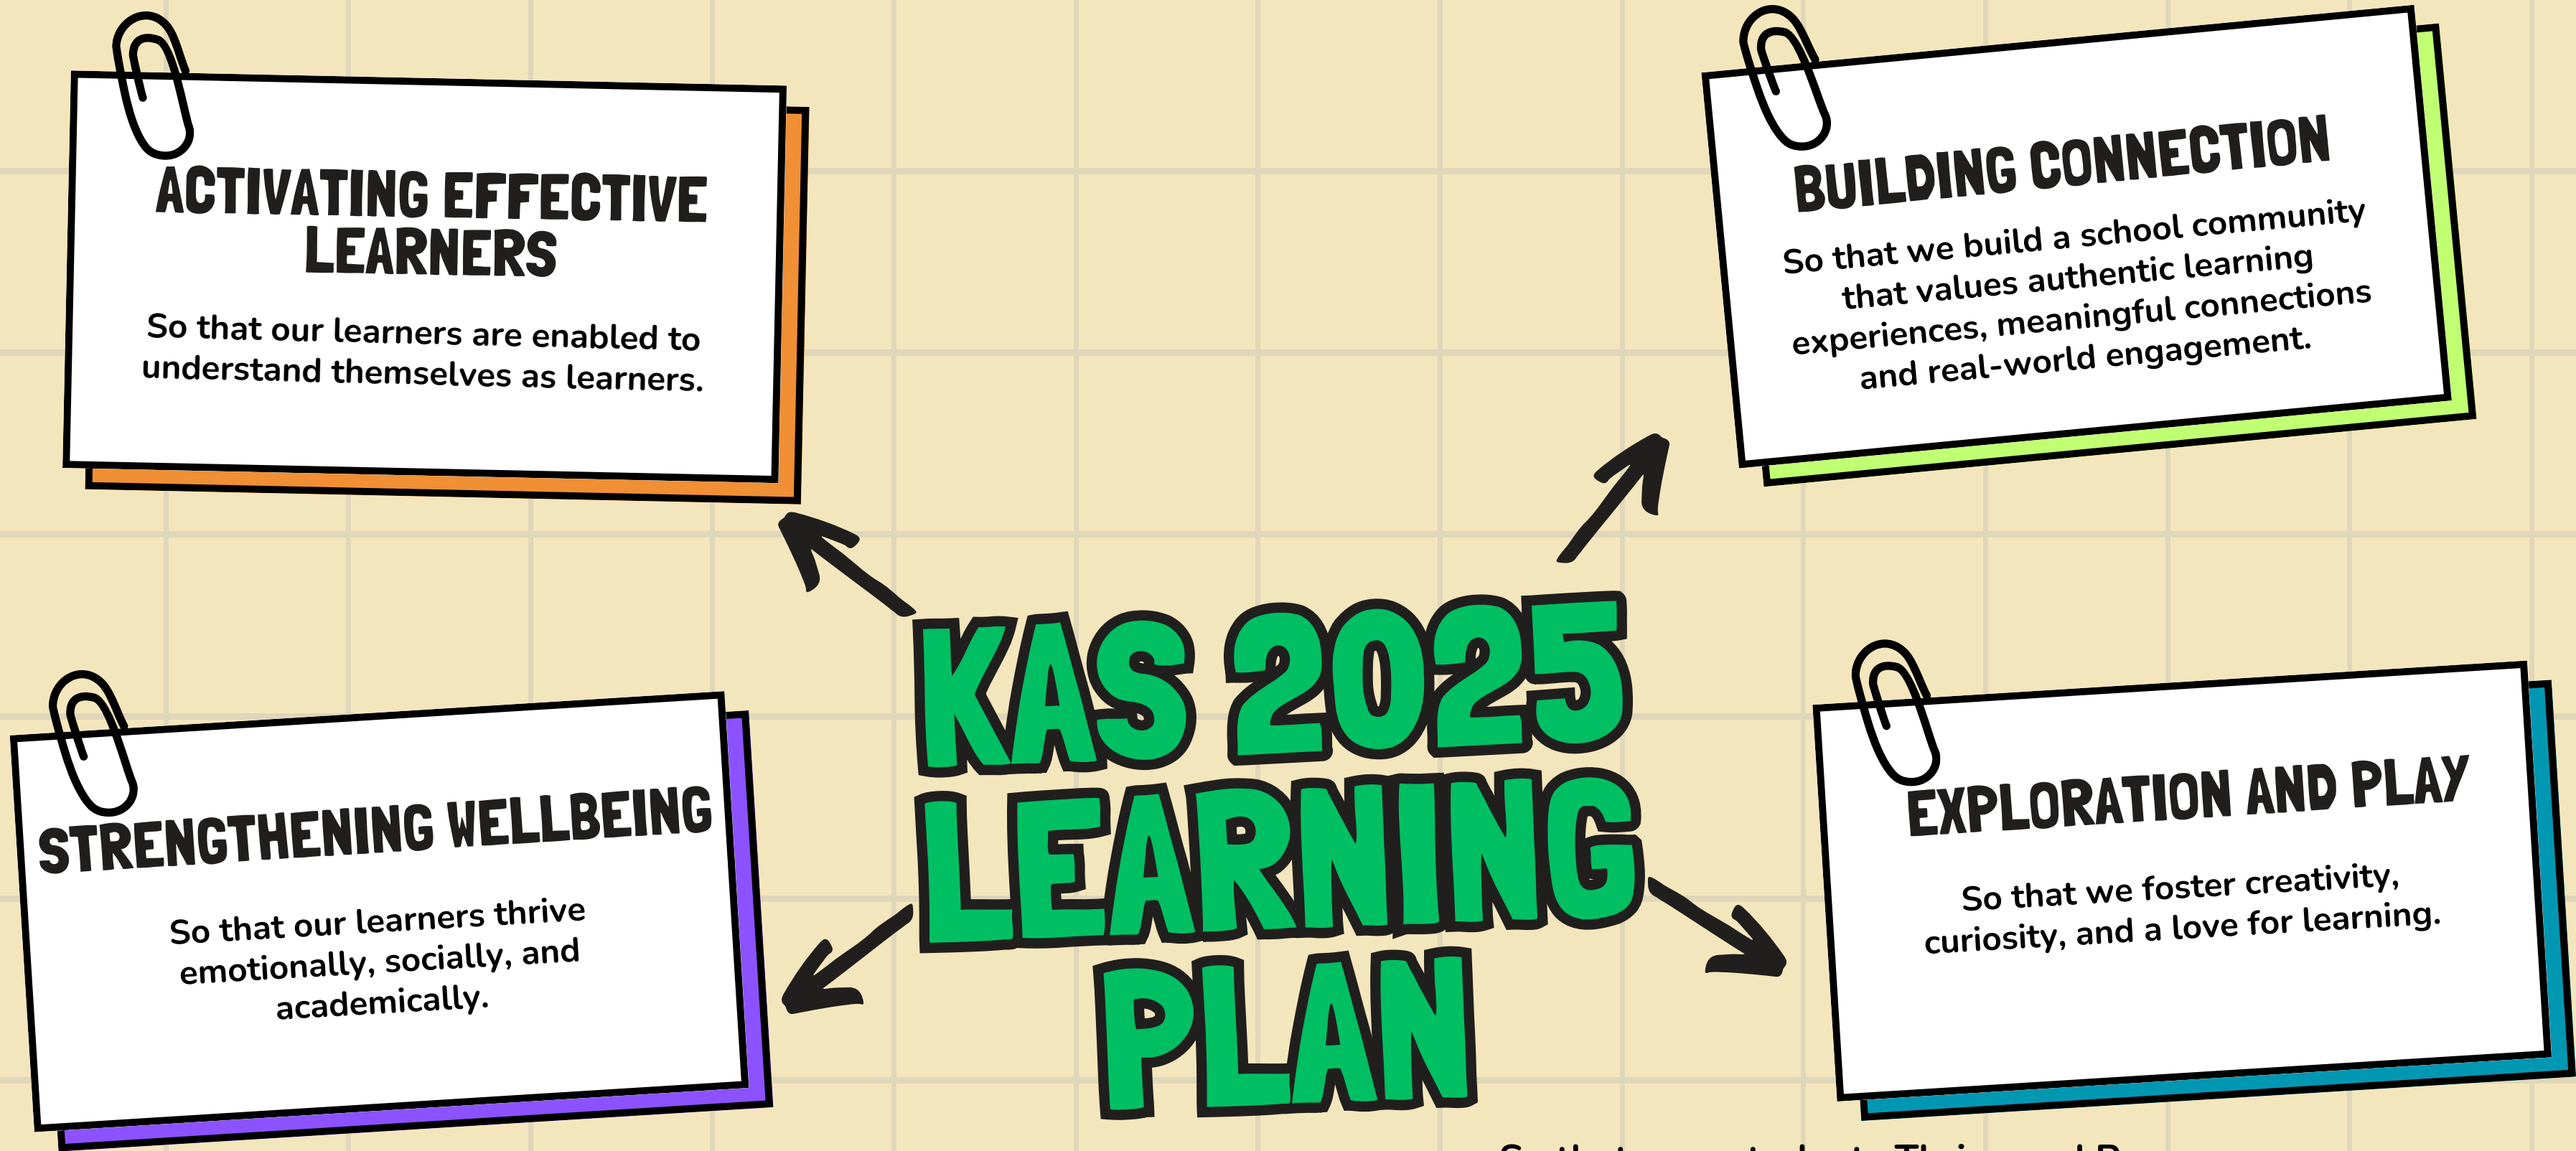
ACTIVATING EFFECTIVE LEARNERS

So that our learners are enabled to understand themselves as learners.

BUILDING CONNECTION

So that we build a school community that values authentic learning experiences, meaningful connections and real-world engagement.

KAS 2025 LEARNING PLAN

STRENGTHENING WELLBEING

So that our learners thrive emotionally, socially, and academically.

EXPLORATION AND PLAY

So that we foster creativity, curiosity, and a love for learning.

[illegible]